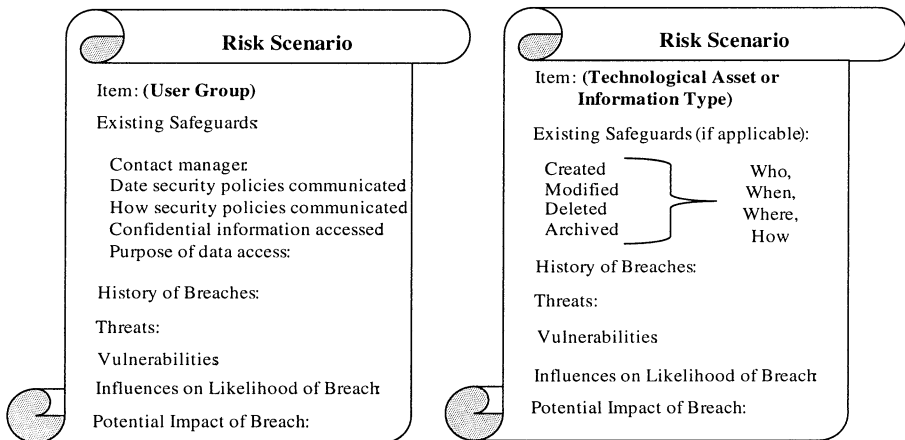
Risk Scenario

Item: (User Group)

Existing Safeguards:

Contact manager.
Date security policies communicated
How security policies communicated
Confidential information accessed
Purpose of data access:

History of Breaches:

Threats:

Vulnerabilities

Influences on Likelihood of Breach:

Potential Impact of Breach:

Risk Scenario

Item: (Technological Asset or Information Type)

Existing Safeguards (if applicable):

Created
Modified
Deleted
Archived

Who,
When,
Where,
How

History of Breaches:

Threats:

Vulnerabilities

Influences on Likelihood of Breach:

Potential Impact of Breach: